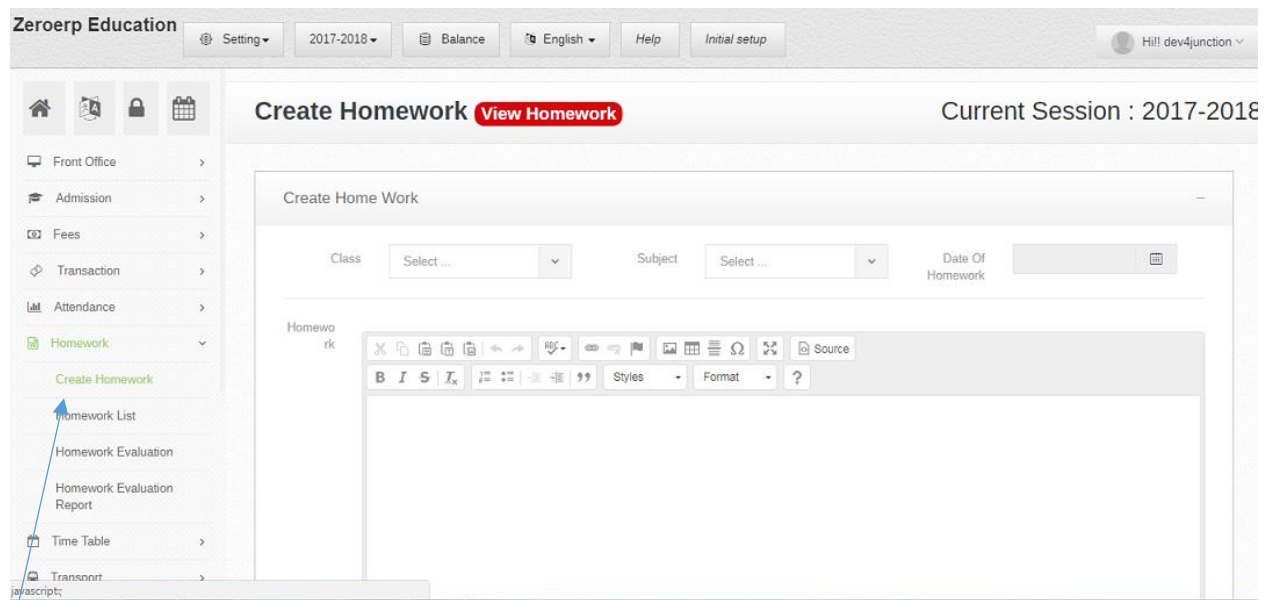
Zeroerp Education

Setting ▾ 2017-2018 ▾ Balance English ▾ Help Initial setup

Hi!! dev4junction

Front Office
Admission
Fees
Transaction
Attendance
Homework
Create Homework
Homework List
Homework Evaluation
Homework Evaluation Report
Time Table
Transport

Create Homework View Homework

Current Session : 2017-2018

Create Home Work

Class Select ...
Subject Select ...
Date Of Homework

Homework

Source

B I S $I_x$ 99 Styles Format ?

javascript:;